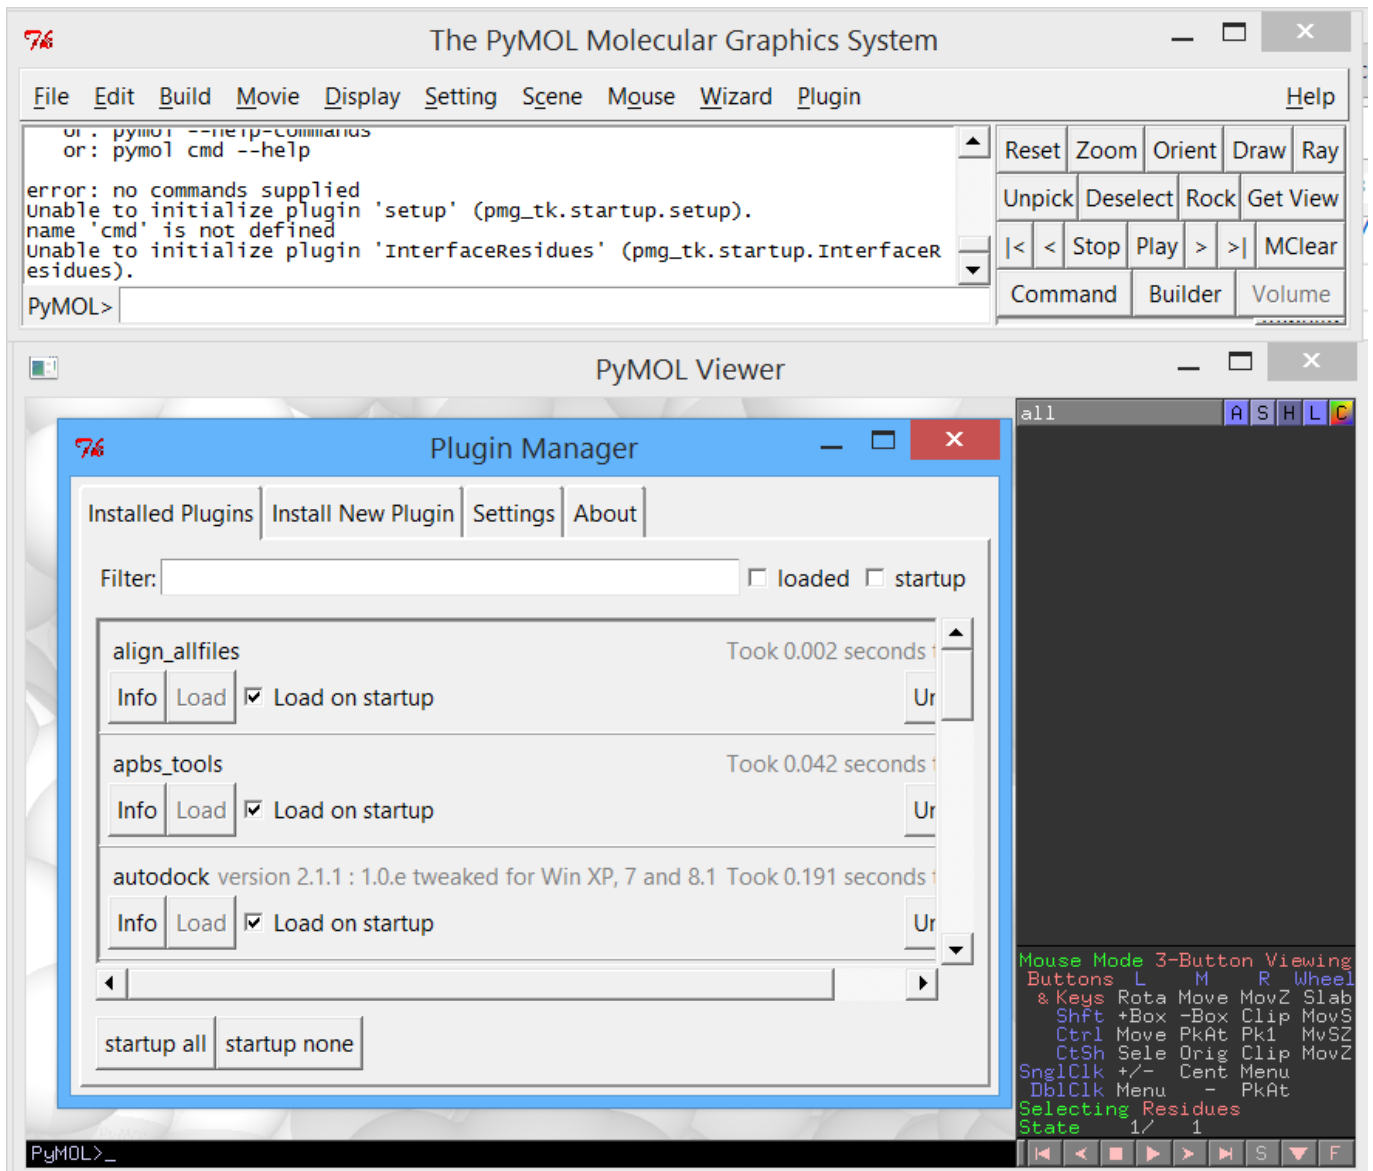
The PyMOL Molecular Graphics System

File Edit Build Movie Display Setting Scene Mouse Wizard Plugin Help

or: pymol cmd --help

error: no commands supplied
Unable to initialize plugin 'setup' (pmg_tk.startup.setup).
name 'cmd' is not defined
Unable to initialize plugin 'InterfaceResidues' (pmg_tk.startup.InterfaceResidues).

PyMOL>

Reset Zoom Orient Draw Ray
Unpick Deselect Rock Get View
|< < Stop Play > >| MClear
Command Builder Volume

PyMOL Viewer

Plugin Manager

Installed Plugins Install New Plugin Settings About

Filter: loaded startup

align_allfiles Took 0.002 seconds
Info Load Load on startup Ur

apbs_tools Took 0.042 seconds
Info Load Load on startup Ur

autodock version 2.1.1 : 1.0.e tweaked for Win XP, 7 and 8.1 Took 0.191 seconds
Info Load Load on startup Ur

startup all startup none

all A S H L C

Mouse Mode 3-Button Viewing
Buttons L M R Wheel
& Keys Rota Move MovZ Slab
Shft +Box -Box Clip MovS
Ctrl Move PkAt Pk1 MvSZ
CtSh Sele Orig Clip MovZ
SnglClk +/- Cent Menu
DblClk Menu - PkAt
Selecting Residues
State 1/ 1

PyMOL>_

S F